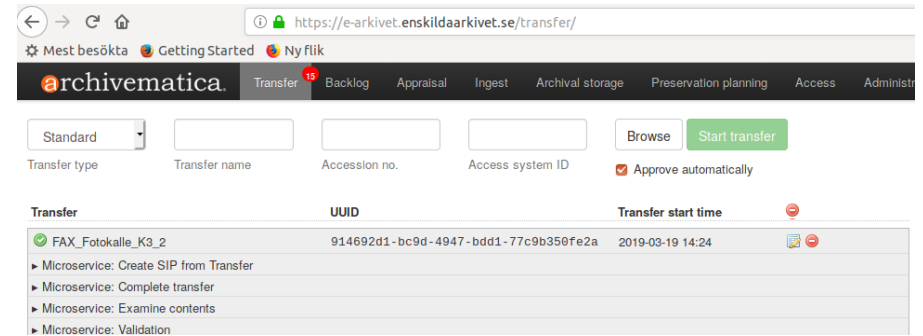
https://e-arkivet.enskildaarkivet.se/transfer/

Mest besökta Getting Started Ny flik

archivematica. Transfer 15 Backlog Appraisal Ingest Archival storage Preservation planning Access Administr

Standard
Transfer type

Transfer name

Accession no.

Access system ID

Browse Start transfer

Approve automatically

| Transfer | UUID | Transfer start time |
|---|---|---|
| FAX_Fotokalle_K3_2 | 914692d1-bc9d-4947-bdd1-77c9b350fe2a | 2019-03-19 14:24 |

▸ Microservice: Create SIP from Transfer
▸ Microservice: Complete transfer
▸ Microservice: Examine contents
▸ Microservice: Validation